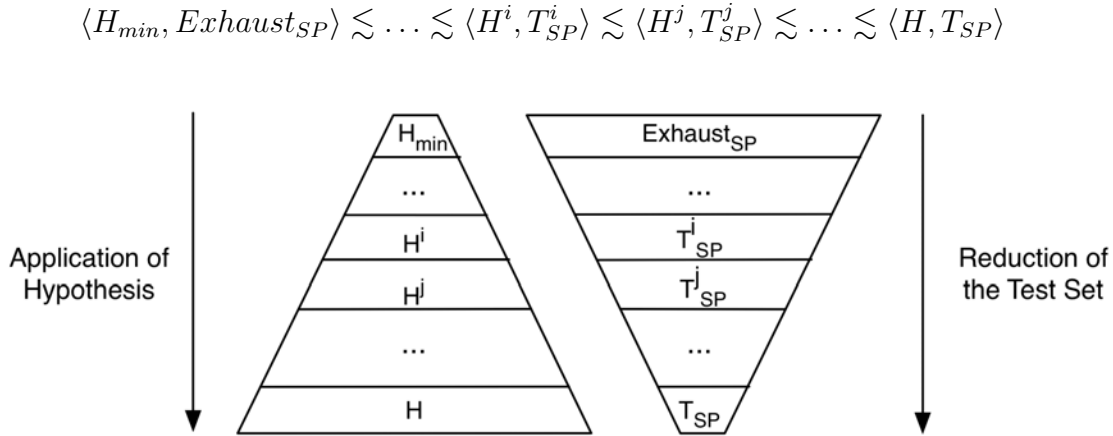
$\langle H_{min}, Exhaust_{SP} \rangle \lesssim \ldots \lesssim \langle H^i, T^i_{SP} \rangle \lesssim \langle H^j, T^j_{SP} \rangle \lesssim \ldots \lesssim \langle H, T_{SP} \rangle$

Application of Hypothesis

$H_{min}$
...
$H^i$
$H^j$
...
H

$Exhaust_{SP}$
...
$T^i_{SP}$
$T^j_{SP}$
...
$T_{SP}$

Reduction of the Test Set